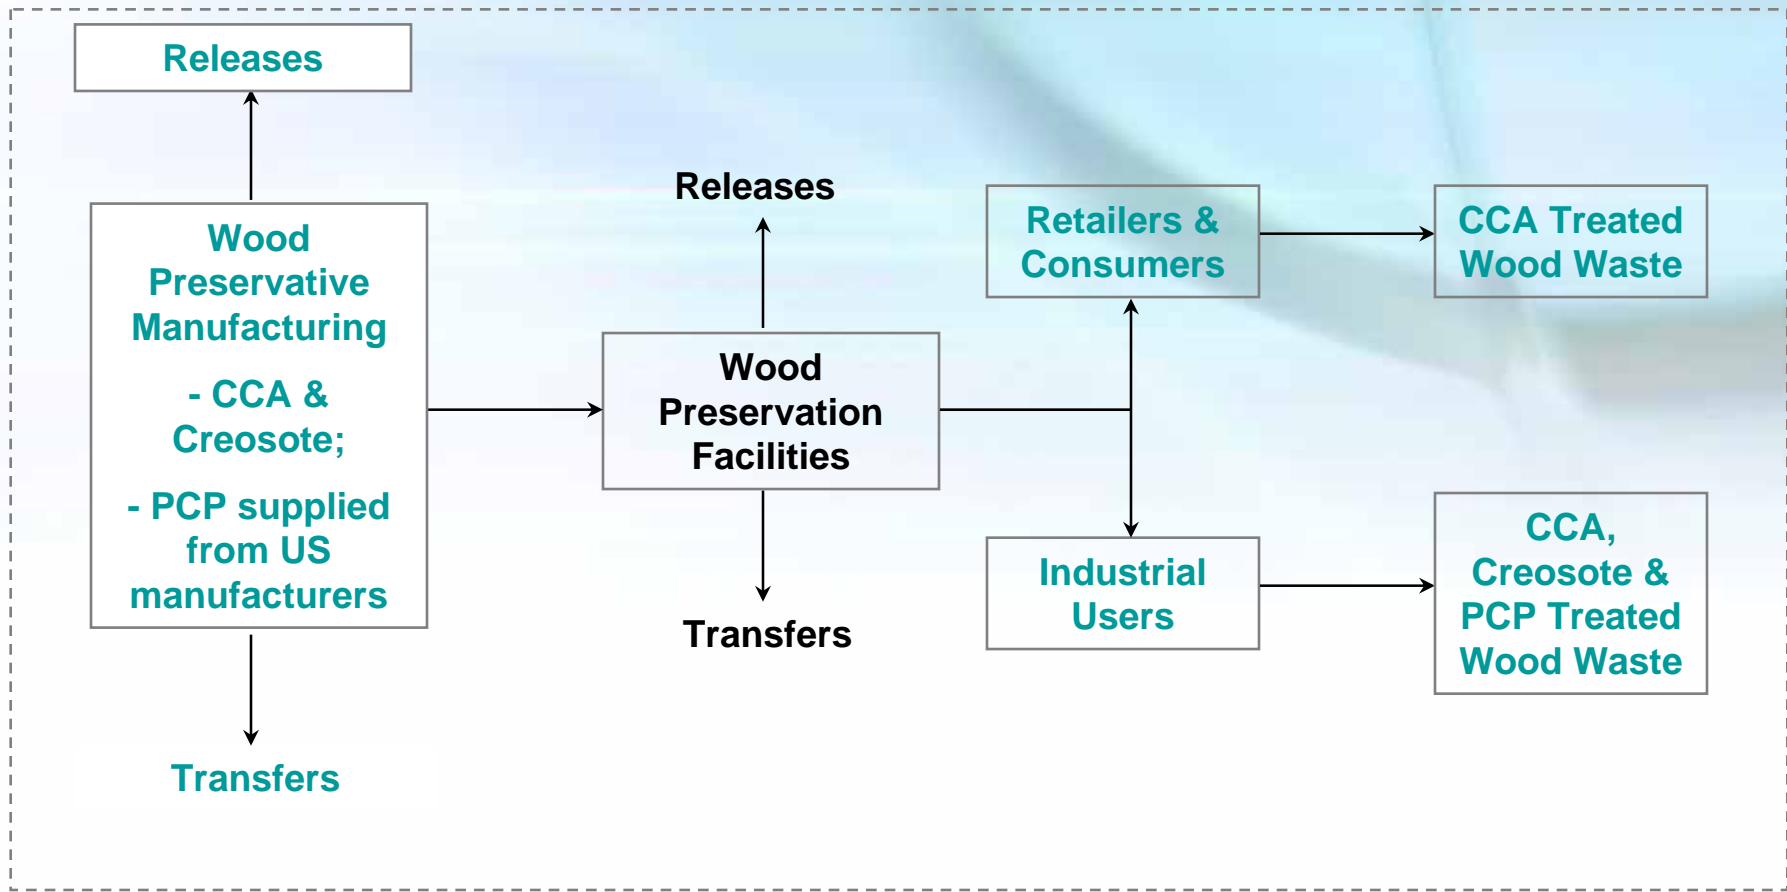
Releases

Wood Preservative Manufacturing

- CCA & Creosote;

- PCP supplied from US manufacturers

Transfers

Releases

Wood Preservation Facilities

Transfers

Retailers & Consumers

CCA Treated Wood Waste

Industrial Users

CCA, Creosote & PCP Treated Wood Waste